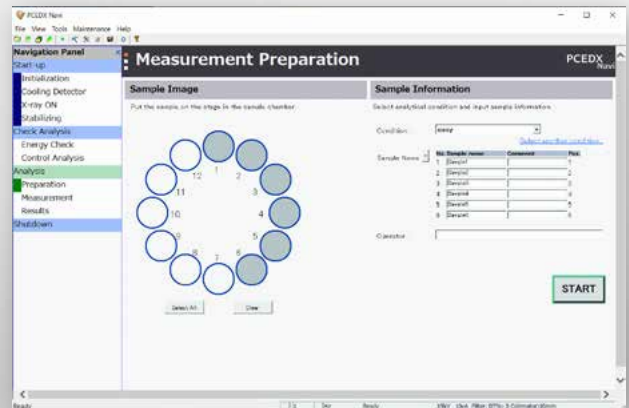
PCEDX Navi

File View Tools Maintenance Help

Navigation Panel
Start-up
Initialization
Cooling Detector
X-ray ON
Stabilizing
Check Analysis
Energy Check
Control Analysis
Analysis
Preparation
Measurement
Results
Shutdown

Measurement Preparation

PCEDX Navi

Sample Image

Put the sample on the stage in the sample chamber.

1 2 3 4 5 6 7 8 9 10 11 12

Select All Clear

Sample Information

Select analytical condition and input sample information.

Condition easy

Select another condition...

Sample Name

| No. | Sample name | Comment | Pos. |
|---|---|---|---|
| 1 | Sample1 | | 1 |
| 2 | Sample2 | | 2 |
| 3 | Sample3 | | 3 |
| 4 | Sample4 | | 4 |
| 5 | Sample5 | | 5 |
| 6 | Sample6 | | 6 |

Operator

START

Ready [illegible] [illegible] Ready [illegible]